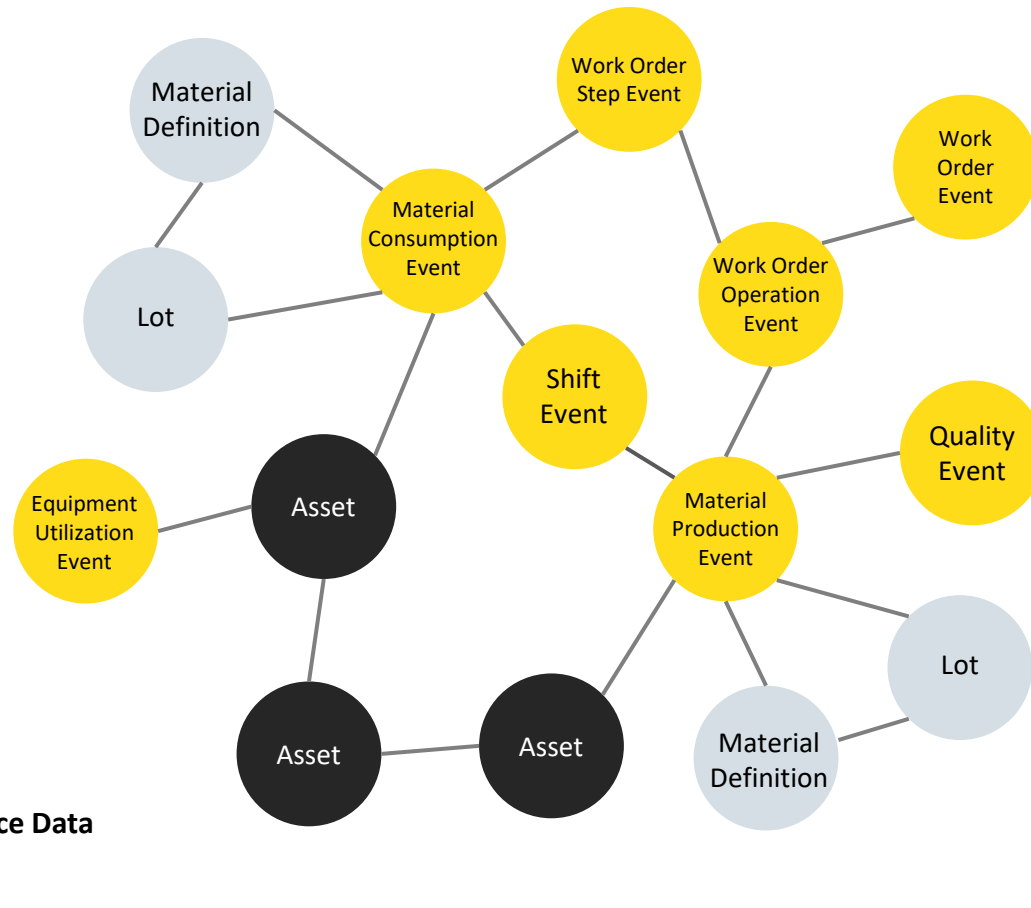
Material Definition

Work Order Step Event

Work Order Event

Material Consumption Event

Lot

Work Order Operation Event

Shift Event

Quality Event

Equipment Utilization Event

Asset

Material Production Event

Lot

Asset

Asset

Material Definition

ce Data